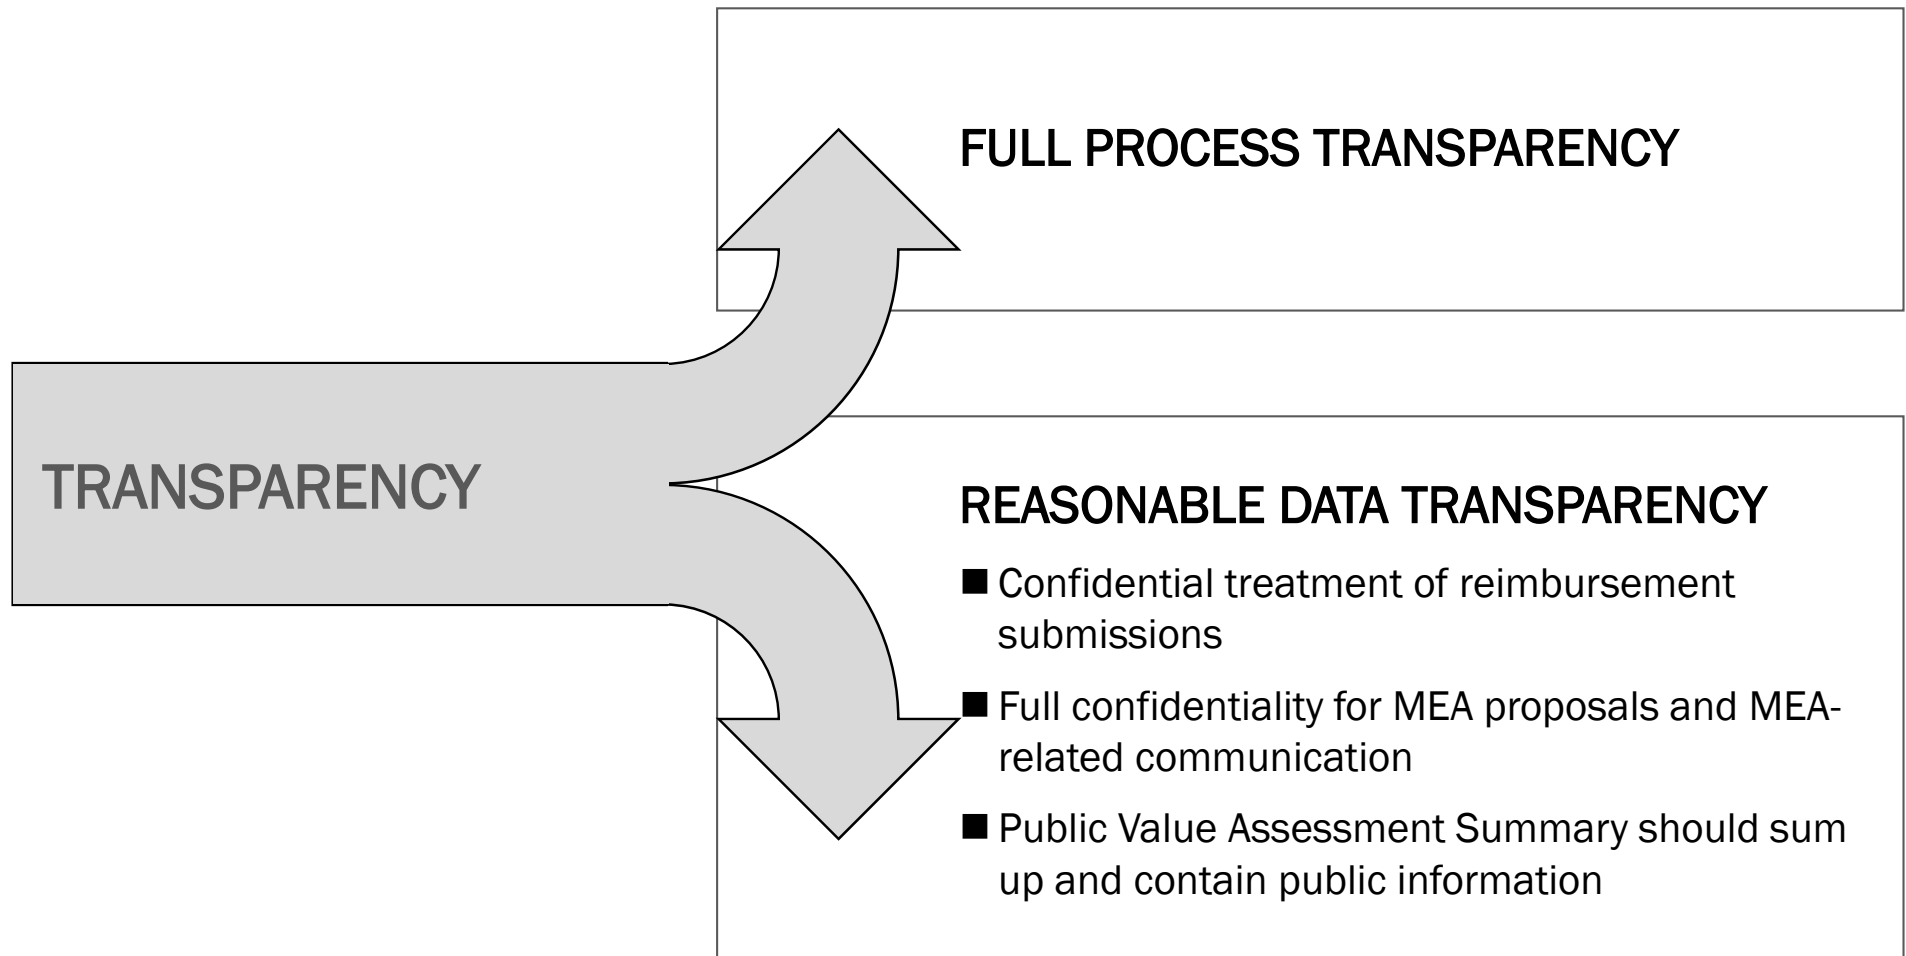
TRANSPARENCY

FULL PROCESS TRANSPARENCY

REASONABLE DATA TRANSPARENCY

■ Confidential treatment of reimbursement submissions

■ Full confidentiality for MEA proposals and MEA-related communication

■ Public Value Assessment Summary should sum up and contain public information